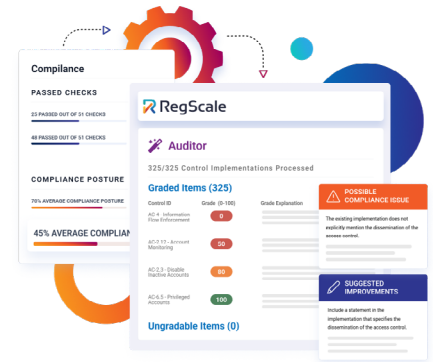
Compliance

PASSED CHECKS

23 PASSED OUT OF 51 CHECKS

40 PASSED OUT OF 51 CHECKS

COMPLIANCE POSTURE

70% AVERAGE COMPLIANCE POSTURE

45% AVERAGE COMPLIAN

RegScale

Auditor

325/325 Control Implementations Processed

Graded Items (325)

| Control ID | Grade (0-100) | Grade Explanation |
|---|---|---|
| AC-4 - Information Flow Enforcement | 0 | |
| AC-2.17 - Account Monitoring | 50 | |
| AC-2.3 - Disable Inactive Accounts | 80 | |
| AC-6.5 - Privileged Accounts | 100 | |

Ungradable Items (0)

POSSIBLE COMPLIANCE ISSUE

The existing implementation does not explicitly mention the dissemination of the access control.

SUGGESTED IMPROVEMENTS

Include a statement in the implementation that specifies the dissemination of the access control.